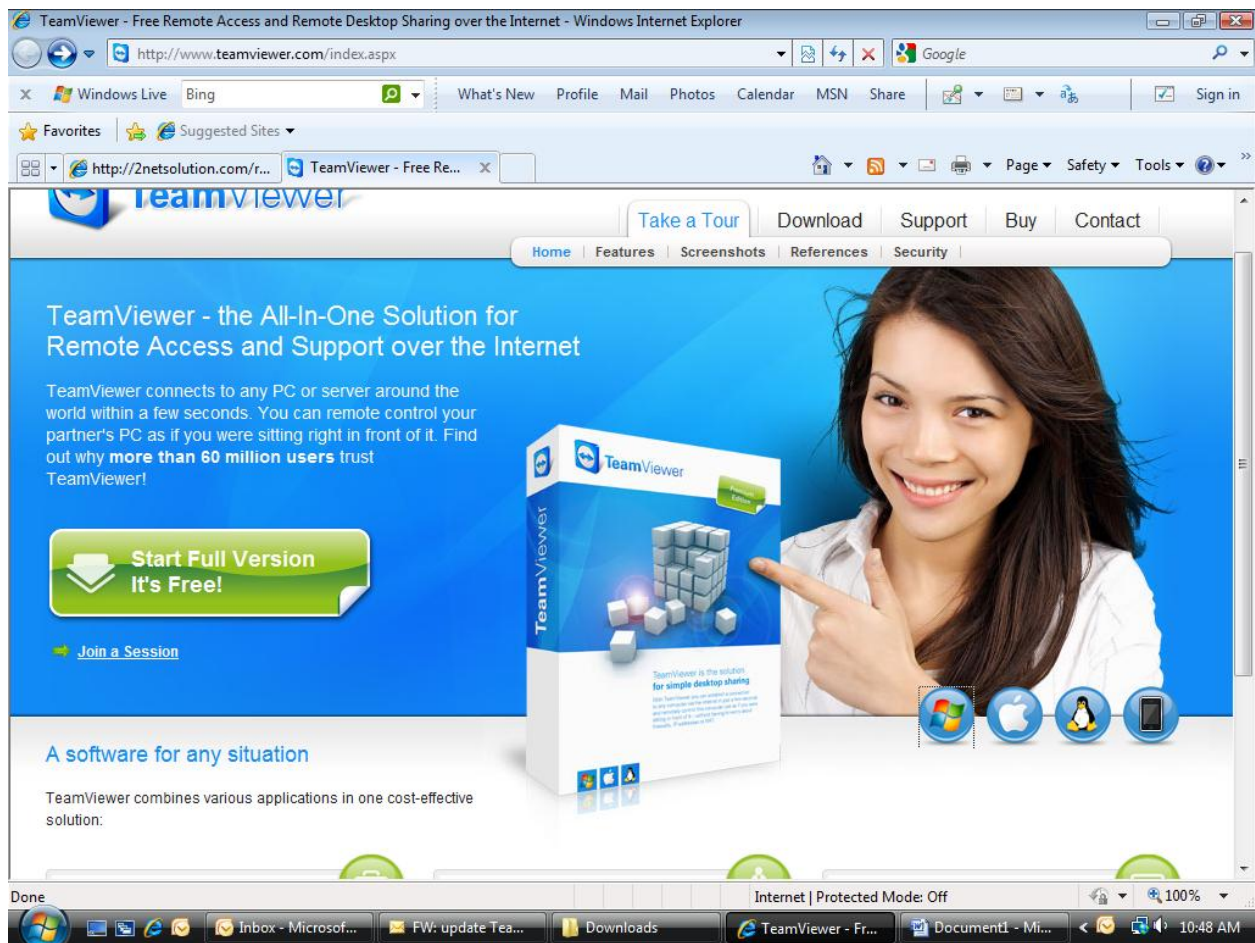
TeamViewer - Free Remote Access and Remote Desktop Sharing over the Internet - Windows Internet Explorer

http://www.teamviewer.com/index.aspx

Google

Windows Live Bing What's New Profile Mail Photos Calendar MSN Share Sign in

Favorites Suggested Sites

http://2netsolution.com/r... TeamViewer - Free Re...

Page Safety Tools

TeamViewer

Take a Tour Download Support Buy Contact

Home | Features | Screenshots | References | Security

TeamViewer - the All-In-One Solution for Remote Access and Support over the Internet

TeamViewer connects to any PC or server around the world within a few seconds. You can remote control your partner's PC as if you were sitting right in front of it. Find out why **more than 60 million users** trust TeamViewer!

Start Full Version
It's Free!

Join a Session

TeamViewer

Premium Edition

TeamViewer

TeamViewer is the solution for simple desktop sharing

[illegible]

A software for any situation

TeamViewer combines various applications in one cost-effective solution:

Done

Internet | Protected Mode: Off

100%

Inbox - Microsof... FW: update Tea... Downloads TeamViewer - Fr... Document1 - Mi... 10:48 AM